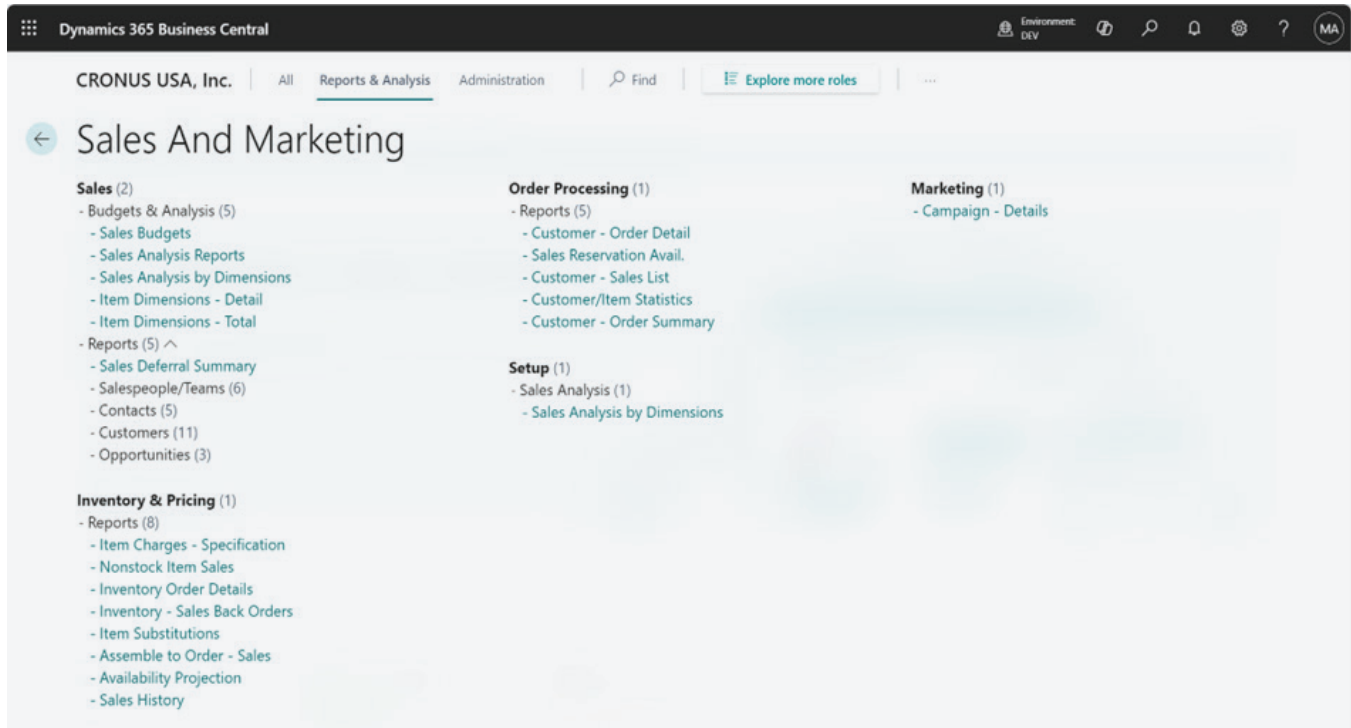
Dynamics 365 Business Central

Environment: DEV

MA

CRONUS USA, Inc. | All | Reports & Analysis | Administration | Find | Explore more roles | ...

Sales And Marketing

Sales (2)
- Budgets & Analysis (5)
- Sales Budgets
- Sales Analysis Reports
- Sales Analysis by Dimensions
- Item Dimensions - Detail
- Item Dimensions - Total
- Reports (5)
- Sales Deferral Summary
- Salespeople/Teams (6)
- Contacts (5)
- Customers (11)
- Opportunities (3)

Inventory & Pricing (1)
- Reports (8)
- Item Charges - Specification
- Nonstock Item Sales
- Inventory Order Details
- Inventory - Sales Back Orders
- Item Substitutions
- Assemble to Order - Sales
- Availability Projection
- Sales History

Order Processing (1)
- Reports (5)
- Customer - Order Detail
- Sales Reservation Avail.
- Customer - Sales List
- Customer/Item Statistics
- Customer - Order Summary

Setup (1)
- Sales Analysis (1)
- Sales Analysis by Dimensions

Marketing (1)
- Campaign - Details